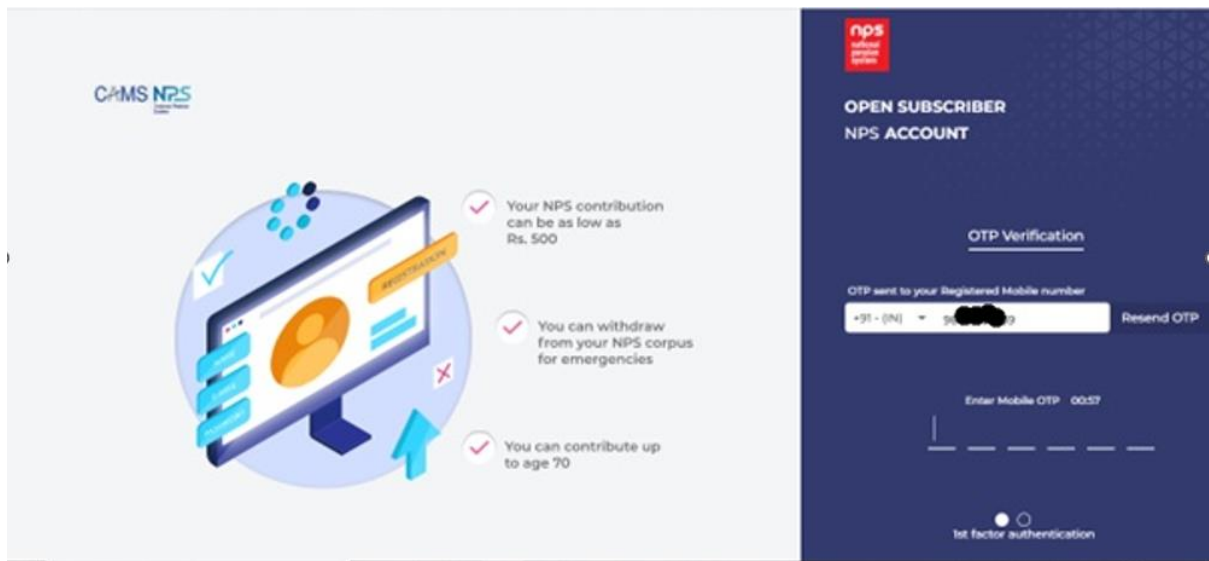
CAMS NPS

Your NPS contribution can be as low as Rs. 500

You can withdraw from your NPS corpus for emergencies

You can contribute up to age 70

REGISTRATION

nps
national pension system

OPEN SUBSCRIBER
NPS ACCOUNT

OTP Verification

OTP sent to your Registered Mobile number

+91 - (IN) 9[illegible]9

Resend OTP

Enter Mobile OTP 00:57

1st factor authentication